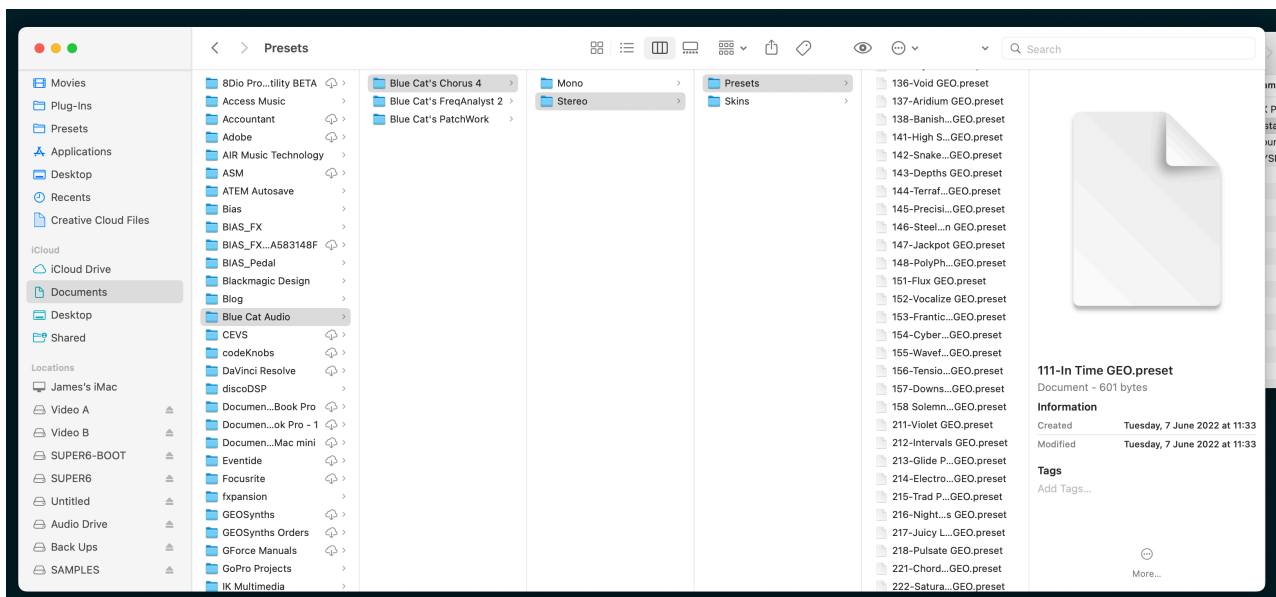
Presets

Search

Movies
Plug-Ins
Presets
Applications
Desktop
Recents
Creative Cloud Files

iCloud
iCloud Drive
Documents
Desktop
Shared

Locations
James's iMac
Video A
Video B
SUPER6-BOOT
SUPER6
Untitled
Audio Drive
Back Ups
SAMPLES

8Dio Pro...tility BETA
Access Music
Accountant
Adobe
AIR Music Technology
ASM
ATEM Autosave
Bias
BIAS_FX
BIAS_FX...A583148F
BIAS_Pedal
Blackmagic Design
Blog
Blue Cat Audio
CEVS
codeKnobs
DaVinci Resolve
discoDSP
Documen...Book Pro
Documen...ok Pro - 1
Documen...Mac mini
Eventide
Focusrite
fxpansion
GEOSynths
GEOSynths Orders
GForce Manuals
GoPro Projects
IK Multimedia

Blue Cat's Chorus 4
Blue Cat's FreqAnalyst 2
Blue Cat's PatchWork

Mono
Stereo

Presets
Skins

136-Void GEO.preset
137-Aridium GEO.preset
138-Banish...GEO.preset
141-High S...GEO.preset
142-Snake...GEO.preset
143-Depths GEO.preset
144-Terraf...GEO.preset
145-Precisi...GEO.preset
146-Steel...n GEO.preset
147-Jackpot GEO.preset
148-PolyPh...GEO.preset
151-Flux GEO.preset
152-Vocalize GEO.preset
153-Frantic...GEO.preset
154-Cyber...GEO.preset
155-Wavef...GEO.preset
156-Tensio...GEO.preset
157-Downs...GEO.preset
158 Solemn...GEO.preset
211-Violet GEO.preset
212-Intervals GEO.preset
213-Glide P...GEO.preset
214-Electro...GEO.preset
215-Trad P...GEO.preset
216-Night...s GEO.preset
217-Juicy L...GEO.preset
218-Pulsate GEO.preset
221-Chord...GEO.preset
222-Satura...GEO.preset

111-In Time GEO.preset
Document - 601 bytes
Information
Created Tuesday, 7 June 2022 at 11:33
Modified Tuesday, 7 June 2022 at 11:33
Tags
Add Tags...
More...